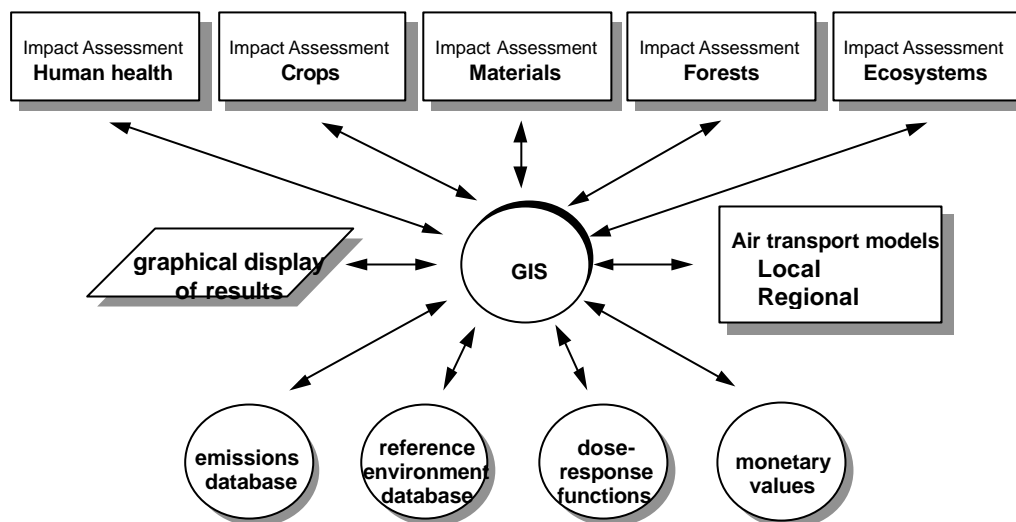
Impact Assessment
Human health

Impact Assessment
Crops

Impact Assessment
Materials

Impact Assessment
Forests

Impact Assessment
Ecosystems

graphical display of results

GIS

Air transport models
Local
Regional

emissions database

reference environment database

dose-response functions

monetary values